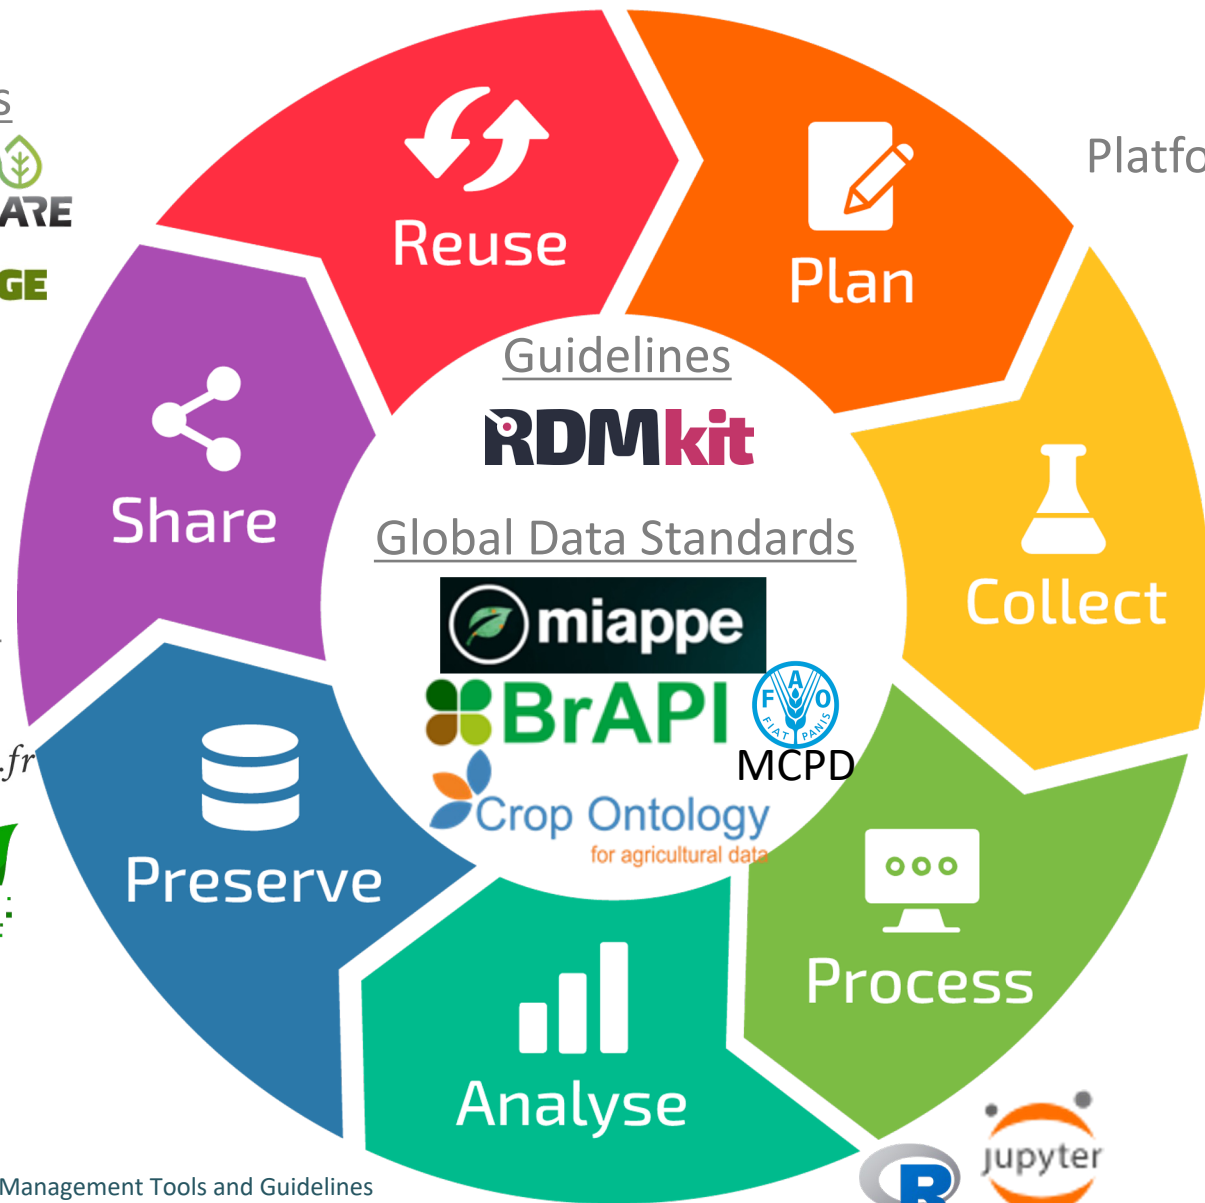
s

ARE

GE

Platfo

Reuse

Plan

Guidelines

RDMkit

Share

Global Data Standards

Collect

miappe

BrAPI

FIAT PANIS

MCPD

.fr

Crop Ontology
for agricultural data

Preserve

Process

Analyse

R

jupyter

Management Tools and Guidelines